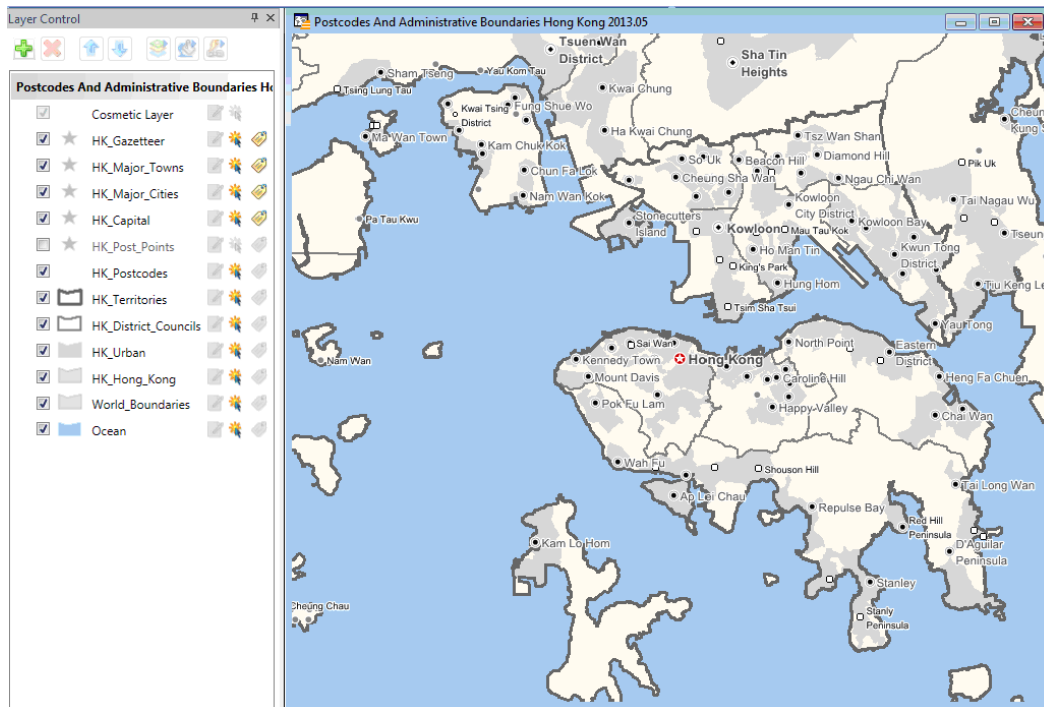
Layer Control

Postcodes And Administrative Boundaries Ho

Cosmetic Layer
HK_Gazetteer
HK_Major_Towns
HK_Major_Cities
HK_Capital
HK_Post_Points
HK_Postcodes
HK_Territories
HK_District_Councils
HK_Urban
HK_Hong_Kong
World_Boundaries
Ocean

Postcodes And Administrative Boundaries Hong Kong 2013.05

Tsuen Wan District
Sha Tin Heights
Sham Tseng
Yau Kom Tau
Tsing Lung Tau
Kwai Tsing District
Fung Shue Wo
Kwai Chung
Ma Wan Town
Ha Kwai Chung
Kam Chuk Kok
Tsz Wan Shan
Cheung Kung S
Chun Fa Lok
So Uk
Beacon Hill
Diamond Hill
Pik Uk
Cheung Sha Wan
Ngau Chi Wan
Nam Wan Kok
Kowloon City District
Tai Nagau Wu
Pa Tau Kwu
Stonecutters Island
Kowloon
Mau Tau Kok
Kowloon Bay
Tseun
Ho Man Tin
Kwun Tong District
King's Park
Hung Hom
Tiu Keng Le
Tsim Sha Tsui
Yau Tong
Sai Wan
North Point
Eastern District
Nam Wan
Kennedy Town
Hong Kong
Mount Davis
Caroline Hill
Heng Fa Chuen
Pok Fu Lam
Happy Valley
Chai Wan
Wah Fu
Shouson Hill
Ap Lei Chau
Tai Long Wan
Repulse Bay
Red Hill Peninsula
Kam Lo Hom
D'Aguilar Peninsula
Stanley
Cheung Chau
Stanly Peninsula